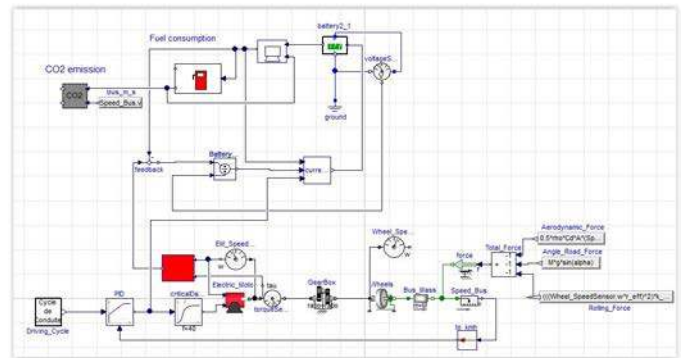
Fuel consumption

battery2_1

CO2 emission

CO2

bus_m_s

Speed_Bus.v

voltageS...

ground

feedback

Battery

curre...

Wheel_Spe...

Elit_Speed...

w

Aerodynamic_Force

0.5*rho*Cd*A*(Sp...

Angle_Road_Force

M*g*sin(alpha)

Total_Force

force

Cycle de Conduite

Driving_Cycle

PID

criticalDis

Electric_Moto

tau

torqueSe...

GearBox

Wheels

Bus_Mass

Speed_Bus

(((Wheel_SpeedSensor.w*r_eff)^2)*...

Rolling_Force

to_kmh